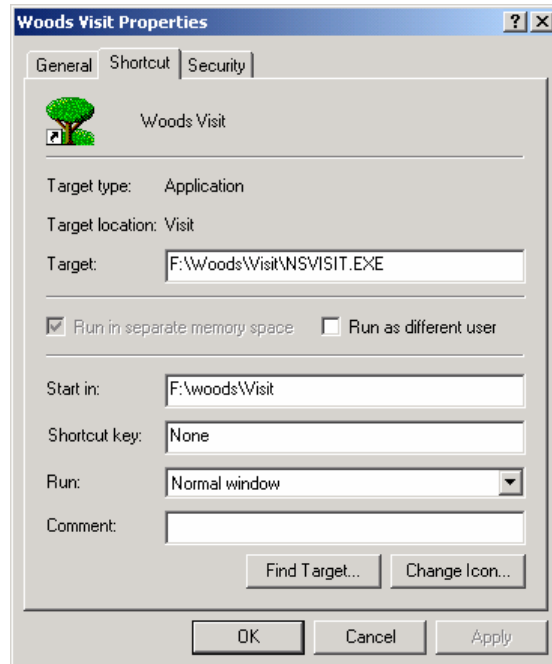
Woods Visit Properties ? X

General Shortcut Security

Woods Visit

Target type: Application

Target location: Visit

Target: F:\Woods\Visit\NSVISIT.EXE

Run in separate memory space

Run as different user

Start in: F:\woods\Visit

Shortcut key: None

Run: Normal window

Comment:

Find Target...

Change Icon...

OK

Cancel

Apply